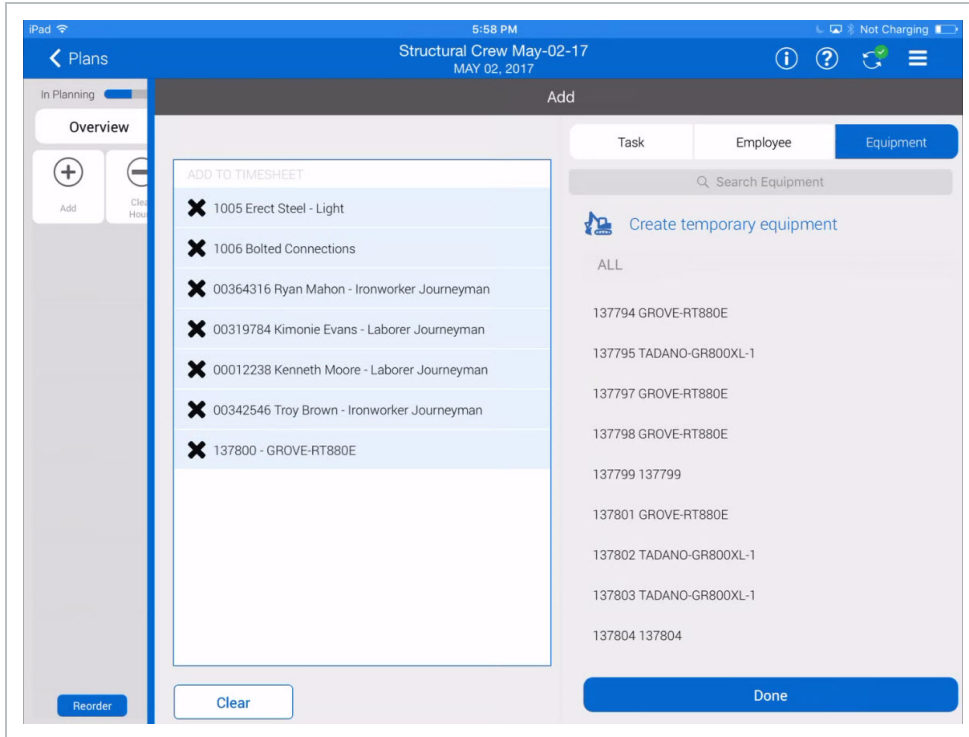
iPad 5:58 PM Not Charging

Plans

Structural Crew May-02-17
MAY 02, 2017

In Planning

Overview

Add

Clea Hou

Reorder

Add

ADD TO TIMESHEET

1005 Erect Steel - Light

1006 Bolted Connections

00364316 Ryan Mahon - Ironworker Journeyman

00319784 Kimonie Evans - Laborer Journeyman

00012238 Kenneth Moore - Laborer Journeyman

00342546 Troy Brown - Ironworker Journeyman

137800 - GROVE-RT880E

Clear

Task | Employee | Equipment

Search Equipment

Create temporary equipment

ALL

137794 GROVE-RT880E

137795 TADANO-GR800XL-1

137797 GROVE-RT880E

137798 GROVE-RT880E

137799 137799

137801 GROVE-RT880E

137802 TADANO-GR800XL-1

137803 TADANO-GR800XL-1

137804 137804

Done